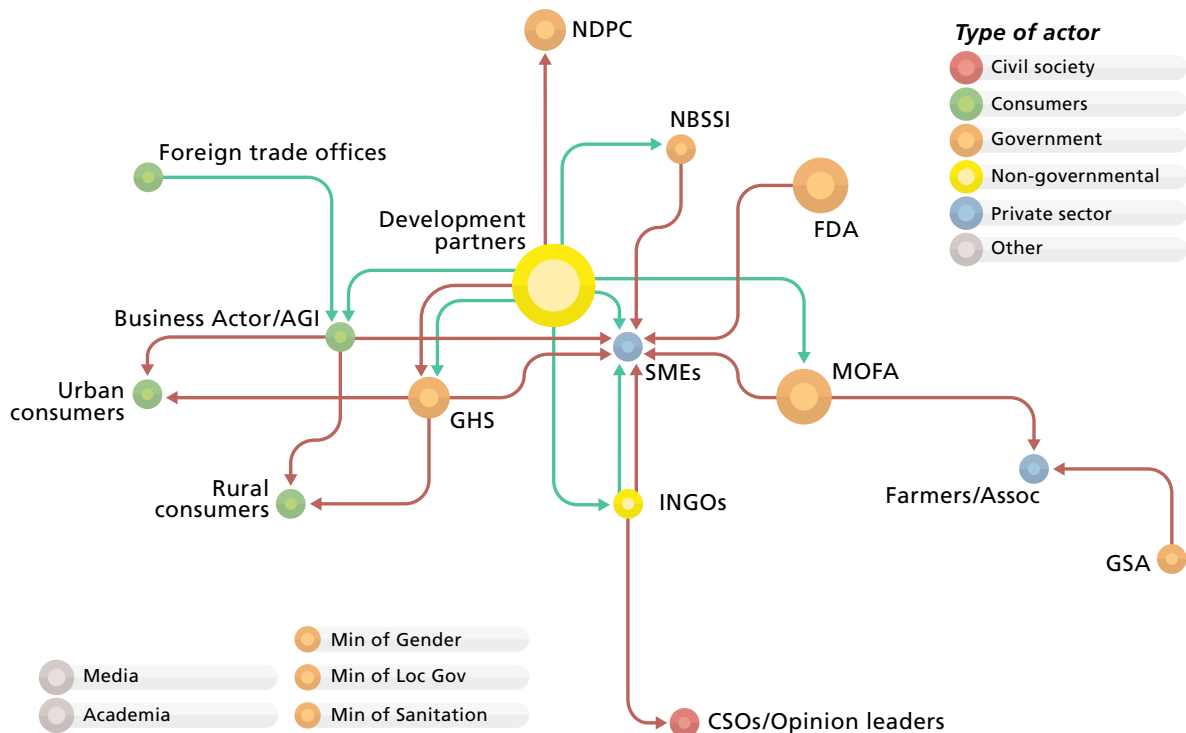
NDPC

Type of actor
Civil society
Consumers
Government
Non-governmental
Private sector
Other

NBSSI

Foreign trade offices

FDA

Development partners

Business Actor/AGI

SMEs

MOFA

Urban consumers

GHS

Rural consumers

INGOs

Farmers/Assoc

GSA

Min of Gender
Media
Min of Loc Gov
Academia
Min of Sanitation

CSOs/Opinion leaders